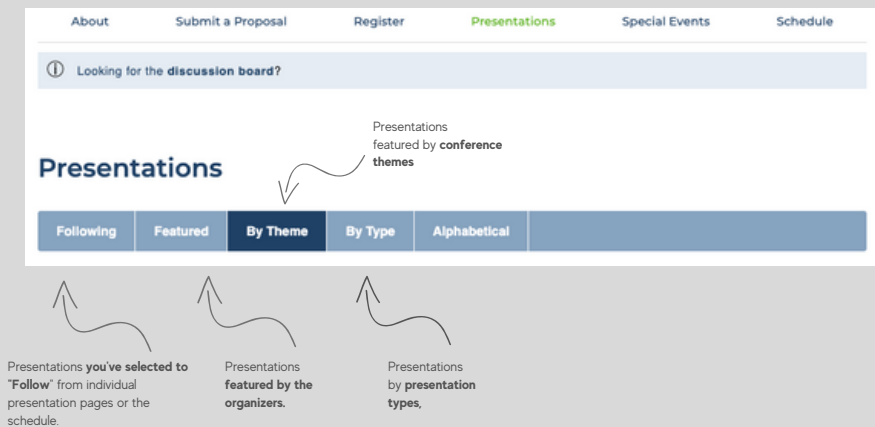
About Submit a Proposal Register Presentations Special Events Schedule

Looking for the **discussion board?**

Presentations featured by **conference themes**

# Presentations

Following Featured By Theme By Type Alphabetical

Presentations **you've selected to "Follow"** from individual presentation pages or the schedule.

Presentations **featured by the organizers.**

Presentations by **presentation types**,